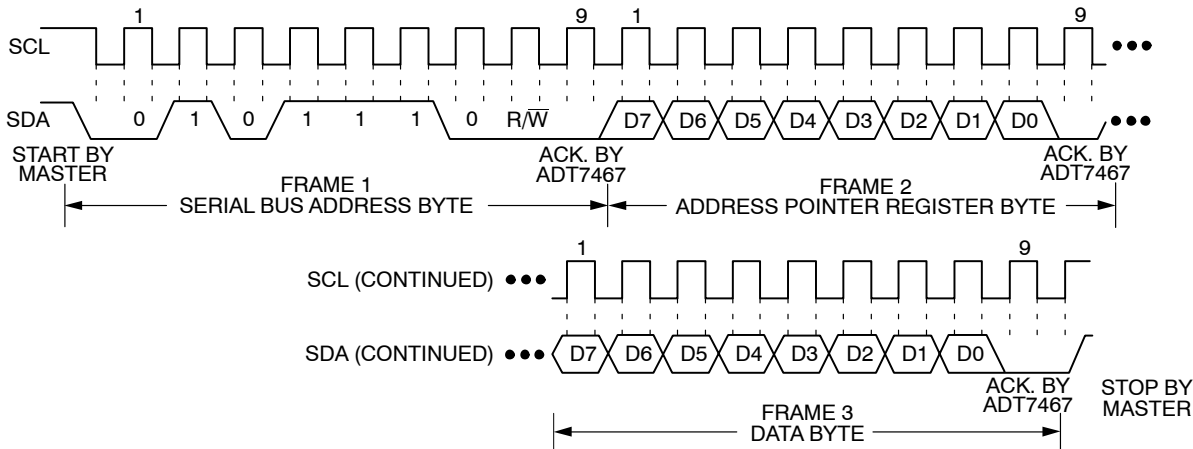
1 9 1 9

SCL

SDA 0 1 0 1 1 1 0 R/$\overline{W}$ D7 D6 D5 D4 D3 D2 D1 D0

START BY MASTER

ACK. BY ADT7467

ACK. BY ADT7467

FRAME 1
SERIAL BUS ADDRESS BYTE

FRAME 2
ADDRESS POINTER REGISTER BYTE

1 9

SCL (CONTINUED)

SDA (CONTINUED) D7 D6 D5 D4 D3 D2 D1 D0

ACK. BY ADT7467

STOP BY MASTER

FRAME 3
DATA BYTE